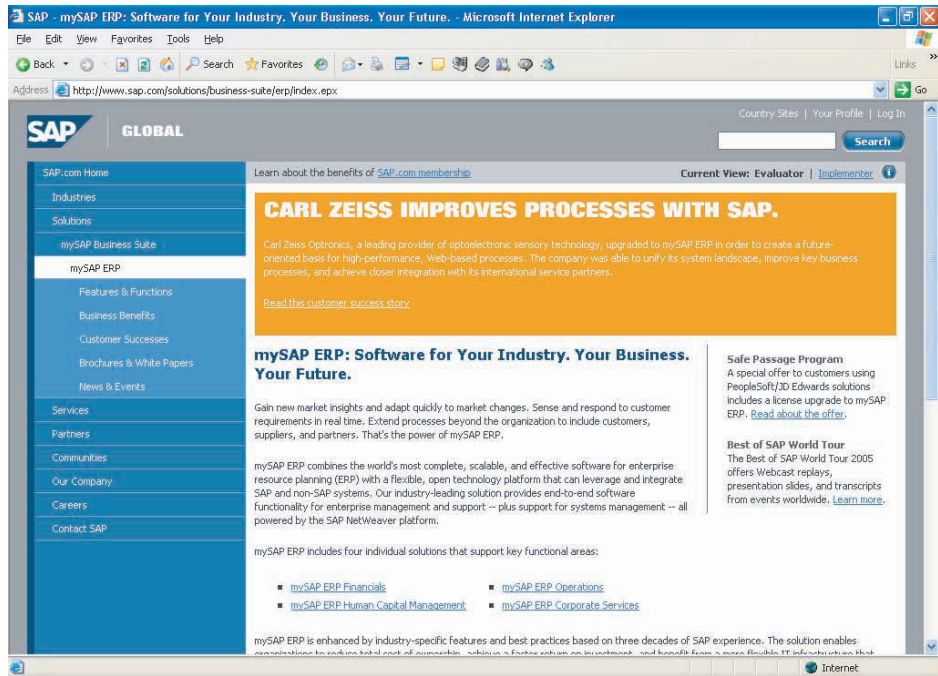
SAP - mySAP ERP: Software for Your Industry. Your Business. Your Future. - Microsoft Internet Explorer

File Edit View Favorites Tools Help

Back Search Favorites

Links

Address http://www.sap.com/solutions/business-suite/erp/index.epx

Go

SAP GLOBAL

Country Sites | Your Profile | Log In

Search

SAP.com Home
Industries
Solutions
mySAP Business Suite
mySAP ERP
Features & Functions
Business Benefits
Customer Successes
Brochures & White Papers
News & Events
Services
Partners
Communities
Our Company
Careers
Contact SAP

Learn about the benefits of SAP.com membership

Current View: Evaluator | Implementer

CARL ZEISS IMPROVES PROCESSES WITH SAP.

Carl Zeiss Optronics, a leading provider of optoelectronic sensory technology, upgraded to mySAP ERP in order to create a future-oriented basis for high-performance, Web-based processes. The company was able to unify its system landscape, improve key business processes, and achieve closer integration with its international service partners.

Read this customer success story

mySAP ERP: Software for Your Industry. Your Business. Your Future.

Gain new market insights and adapt quickly to market changes. Sense and respond to customer requirements in real time. Extend processes beyond the organization to include customers, suppliers, and partners. That's the power of mySAP ERP.

mySAP ERP combines the world's most complete, scalable, and effective software for enterprise resource planning (ERP) with a flexible, open technology platform that can leverage and integrate SAP and non-SAP systems. Our industry-leading solution provides end-to-end software functionality for enterprise management and support -- plus support for systems management -- all powered by the SAP NetWeaver platform.

mySAP ERP includes four individual solutions that support key functional areas:

- mySAP ERP Financials
- mySAP ERP Operations
- mySAP ERP Human Capital Management
- mySAP ERP Corporate Services

mySAP ERP is enhanced by industry-specific features and best practices based on three decades of SAP experience. The solution enables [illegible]

Safe Passage Program
A special offer to customers using PeopleSoft/JD Edwards solutions includes a license upgrade to mySAP ERP. Read about the offer.

Best of SAP World Tour
The Best of SAP World Tour 2005 offers Webcast replays, presentation slides, and transcripts from events worldwide. Learn more.

Internet